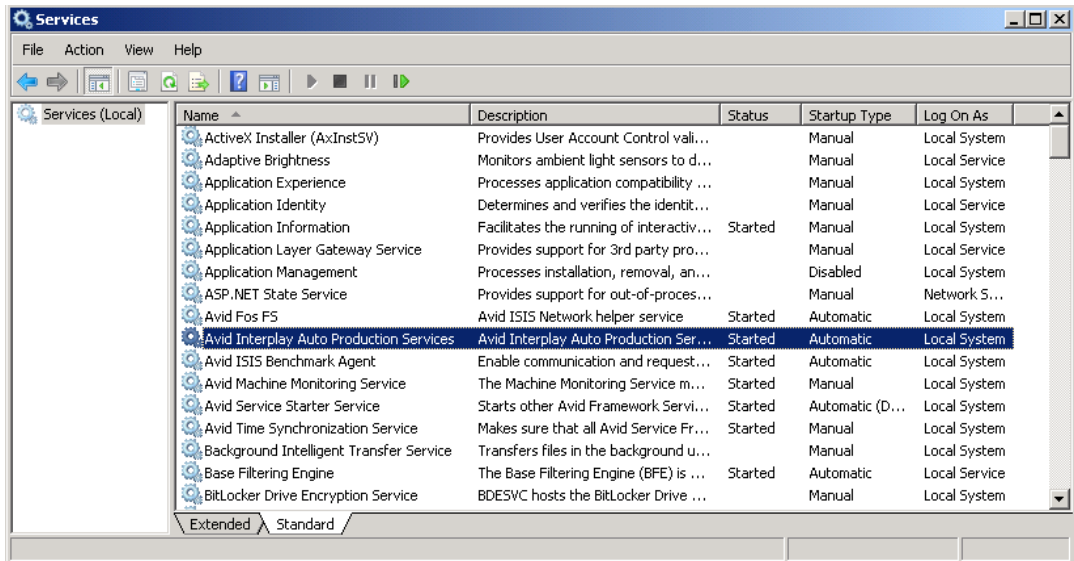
Services

File Action View Help

Services (Local)

| Name | Description | Status | Startup Type | Log On As |
|---|---|---|---|---|
| ActiveX Installer (AxInstSV) | Provides User Account Control vali... | | Manual | Local System |
| Adaptive Brightness | Monitors ambient light sensors to d... | | Manual | Local Service |
| Application Experience | Processes application compatibility ... | | Manual | Local System |
| Application Identity | Determines and verifies the identit... | | Manual | Local Service |
| Application Information | Facilitates the running of interactiv... | Started | Manual | Local System |
| Application Layer Gateway Service | Provides support for 3rd party pro... | | Manual | Local Service |
| Application Management | Processes installation, removal, an... | | Disabled | Local System |
| ASP.NET State Service | Provides support for out-of-proces... | | Manual | Network S... |
| Avid Fos FS | Avid ISIS Network helper service | Started | Automatic | Local System |
| Avid Interplay Auto Production Services | Avid Interplay Auto Production Ser... | Started | Automatic | Local System |
| Avid ISIS Benchmark Agent | Enable communication and request... | Started | Automatic | Local System |
| Avid Machine Monitoring Service | The Machine Monitoring Service m... | Started | Manual | Local System |
| Avid Service Starter Service | Starts other Avid Framework Servi... | Started | Automatic (D... | Local System |
| Avid Time Synchronization Service | Makes sure that all Avid Service Fr... | Started | Manual | Local System |
| Background Intelligent Transfer Service | Transfers files in the background u... | | Manual | Local System |
| Base Filtering Engine | The Base Filtering Engine (BFE) is ... | Started | Automatic | Local Service |
| BitLocker Drive Encryption Service | BDESVC hosts the BitLocker Drive ... | | Manual | Local System |

Extended Standard